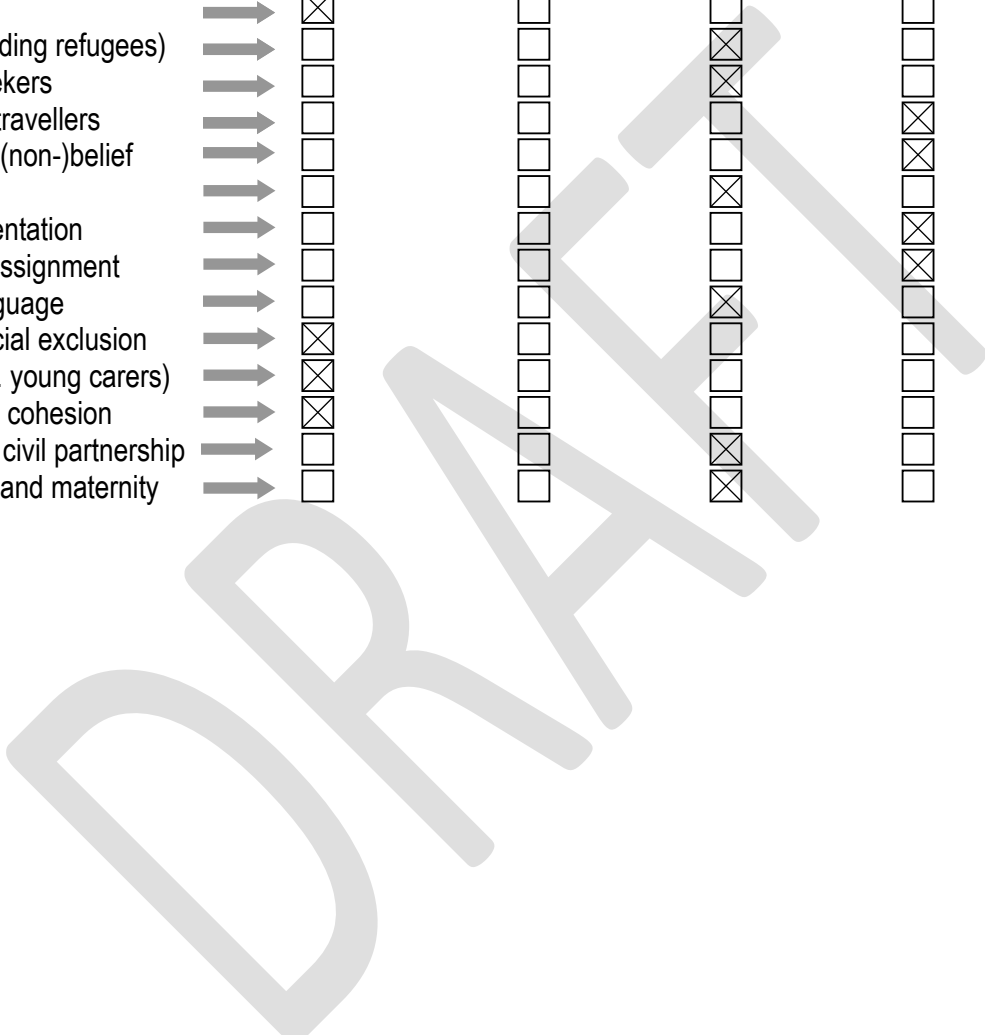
| | | | | |
|---|---|---|---|---|
| | ☒ | ☐ | ☐ | ☐ |
| ding refugees) | ☐ | ☐ | ☒ | ☐ |
| ekers | ☐ | ☐ | ☒ | ☐ |
| travellers | ☐ | ☐ | ☐ | ☒ |
| (non-)belief | ☐ | ☐ | ☐ | ☒ |
| | ☐ | ☐ | ☒ | ☐ |
| entation | ☐ | ☐ | ☐ | ☒ |
| ssignment | ☐ | ☐ | ☐ | ☒ |
| guage | ☐ | ☐ | ☒ | ☐ |
| cial exclusion | ☒ | ☐ | ☐ | ☐ |
| young carers) | ☒ | ☐ | ☐ | ☐ |
| cohesion | ☒ | ☐ | ☐ | ☐ |
| civil partnership | ☐ | ☐ | ☒ | ☐ |
| and maternity | ☐ | ☐ | ☒ | ☐ |

DRAFT